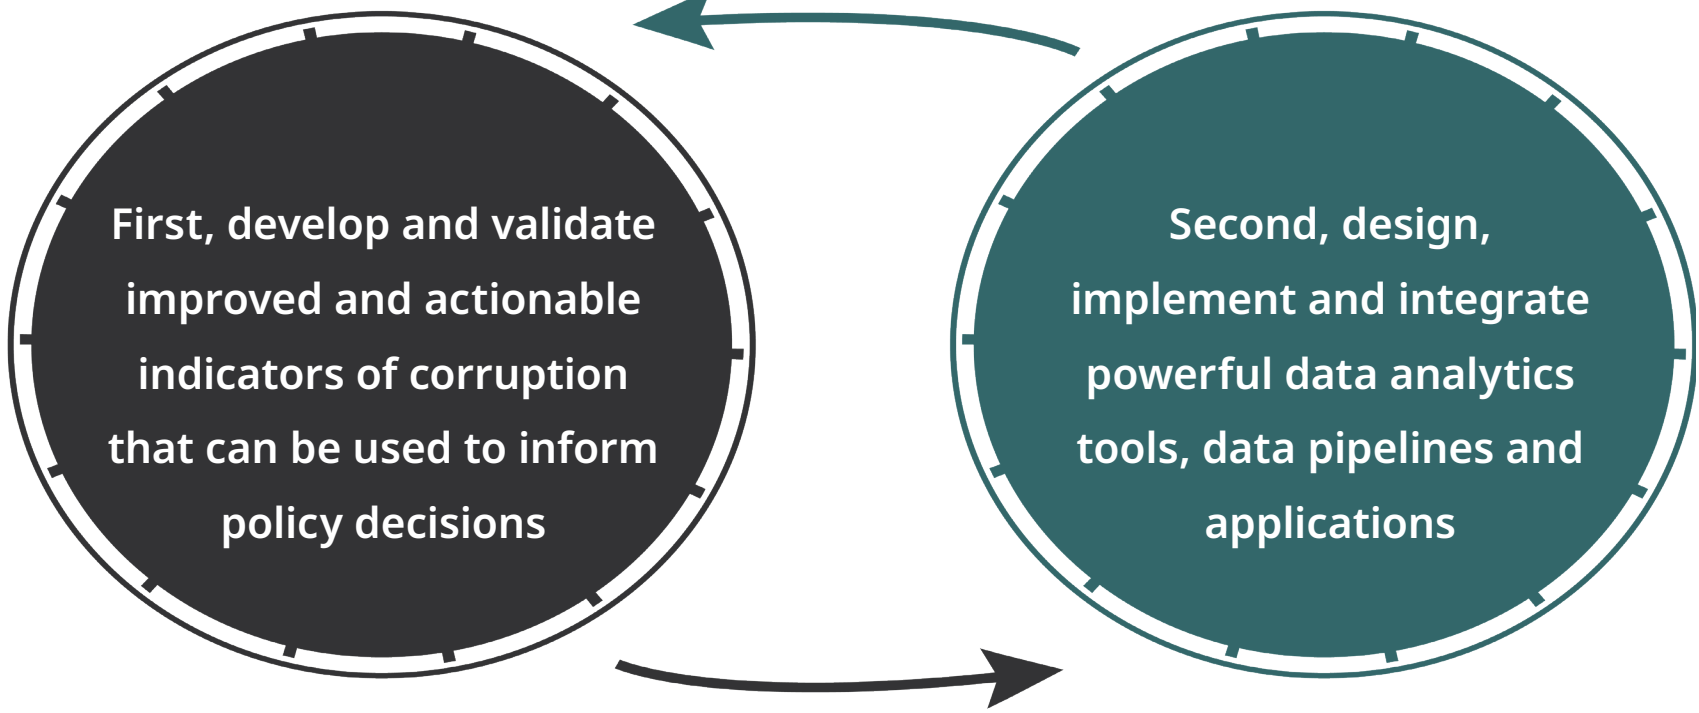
First, develop and validate improved and actionable indicators of corruption that can be used to inform policy decisions

Second, design, implement and integrate powerful data analytics tools, data pipelines and applications